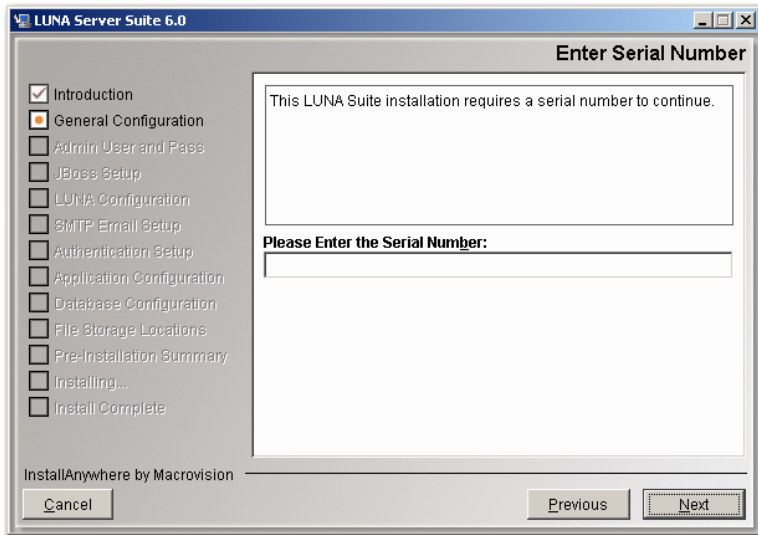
LUNA Server Suite 6.0

Enter Serial Number

Introduction
General Configuration
Admin User and Pass
JBoss Setup
LUNA Configuration
SMTP Email Setup
Authentication Setup
Application Configuration
Database Configuration
File Storage Locations
Pre-Installation Summary
Installing...
Install Complete

This LUNA Suite installation requires a serial number to continue.

Please Enter the Serial Number:

InstallAnywhere by Macrovision

Cancel

Previous

Next